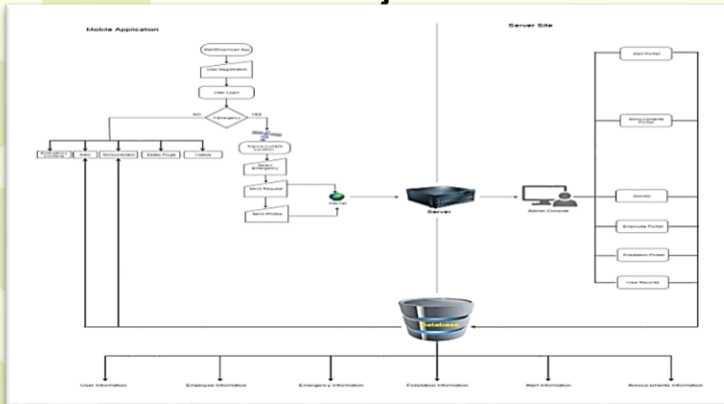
Mobile Application

Server Site

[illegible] App

User Registration

User Login

Emergency

NO

YES

Emergency Contacts

Alert

Announcements

Safety Tips

Videos

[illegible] Current Location

Select Emergency

Send Request

Send Photos

Internet

Server

Admin Console

Alert Portal

Announcements Portal

Monitor

Employee Portal

Feedback Portal

View Records

Database

User Information

Employee Information

Emergency Information

Feedback Information

Alert Information

Announcements Information